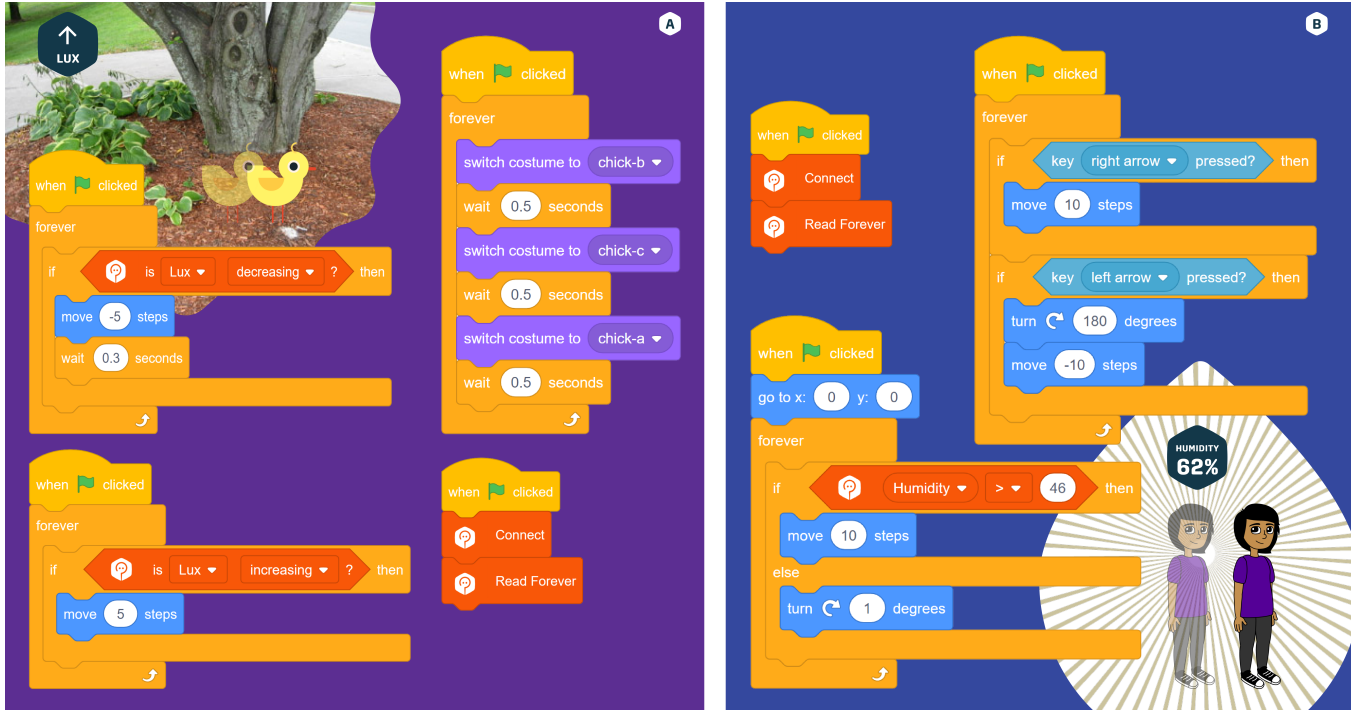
LUX

A

when clicked
forever
if is Lux decreasing ? then
move -5 steps
wait 0.3 seconds

when clicked
forever
if is Lux increasing ? then
move 5 steps

when clicked
forever
switch costume to chick-b
wait 0.5 seconds
switch costume to chick-c
wait 0.5 seconds
switch costume to chick-a
wait 0.5 seconds

when clicked
Connect
Read Forever

B

when clicked
Connect
Read Forever

when clicked
forever
if key right arrow pressed? then
move 10 steps
if key left arrow pressed? then
turn 180 degrees
move -10 steps

when clicked
go to x: 0 y: 0
forever
if Humidity > 46 then
move 10 steps
else
turn 1 degrees

HUMIDITY
62%